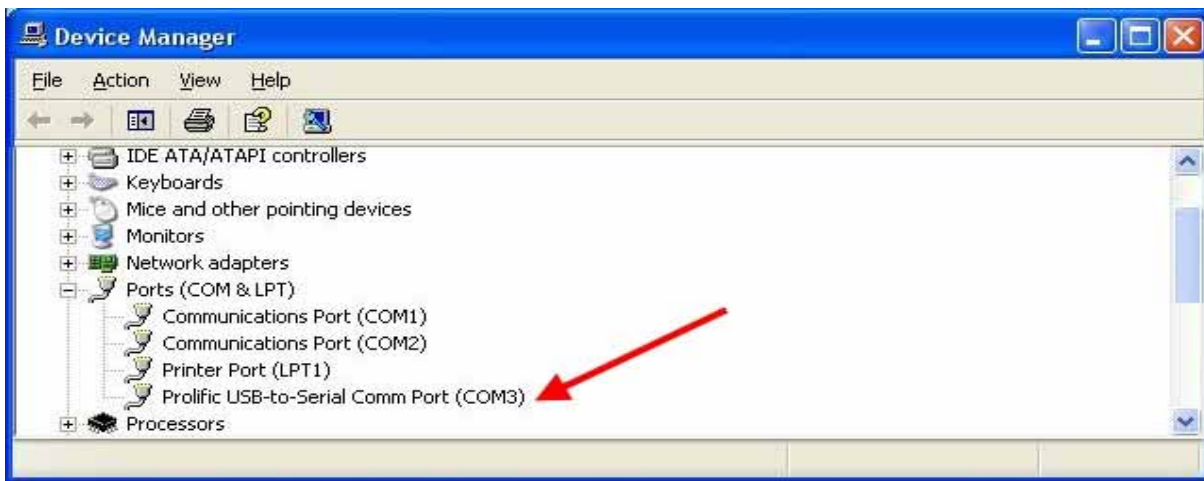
Device Manager

File Action View Help

IDE ATA/ATAPI controllers
Keyboards
Mice and other pointing devices
Monitors
Network adapters
Ports (COM & LPT)
Communications Port (COM1)
Communications Port (COM2)
Printer Port (LPT1)
Prolific USB-to-Serial Comm Port (COM3)
Processors